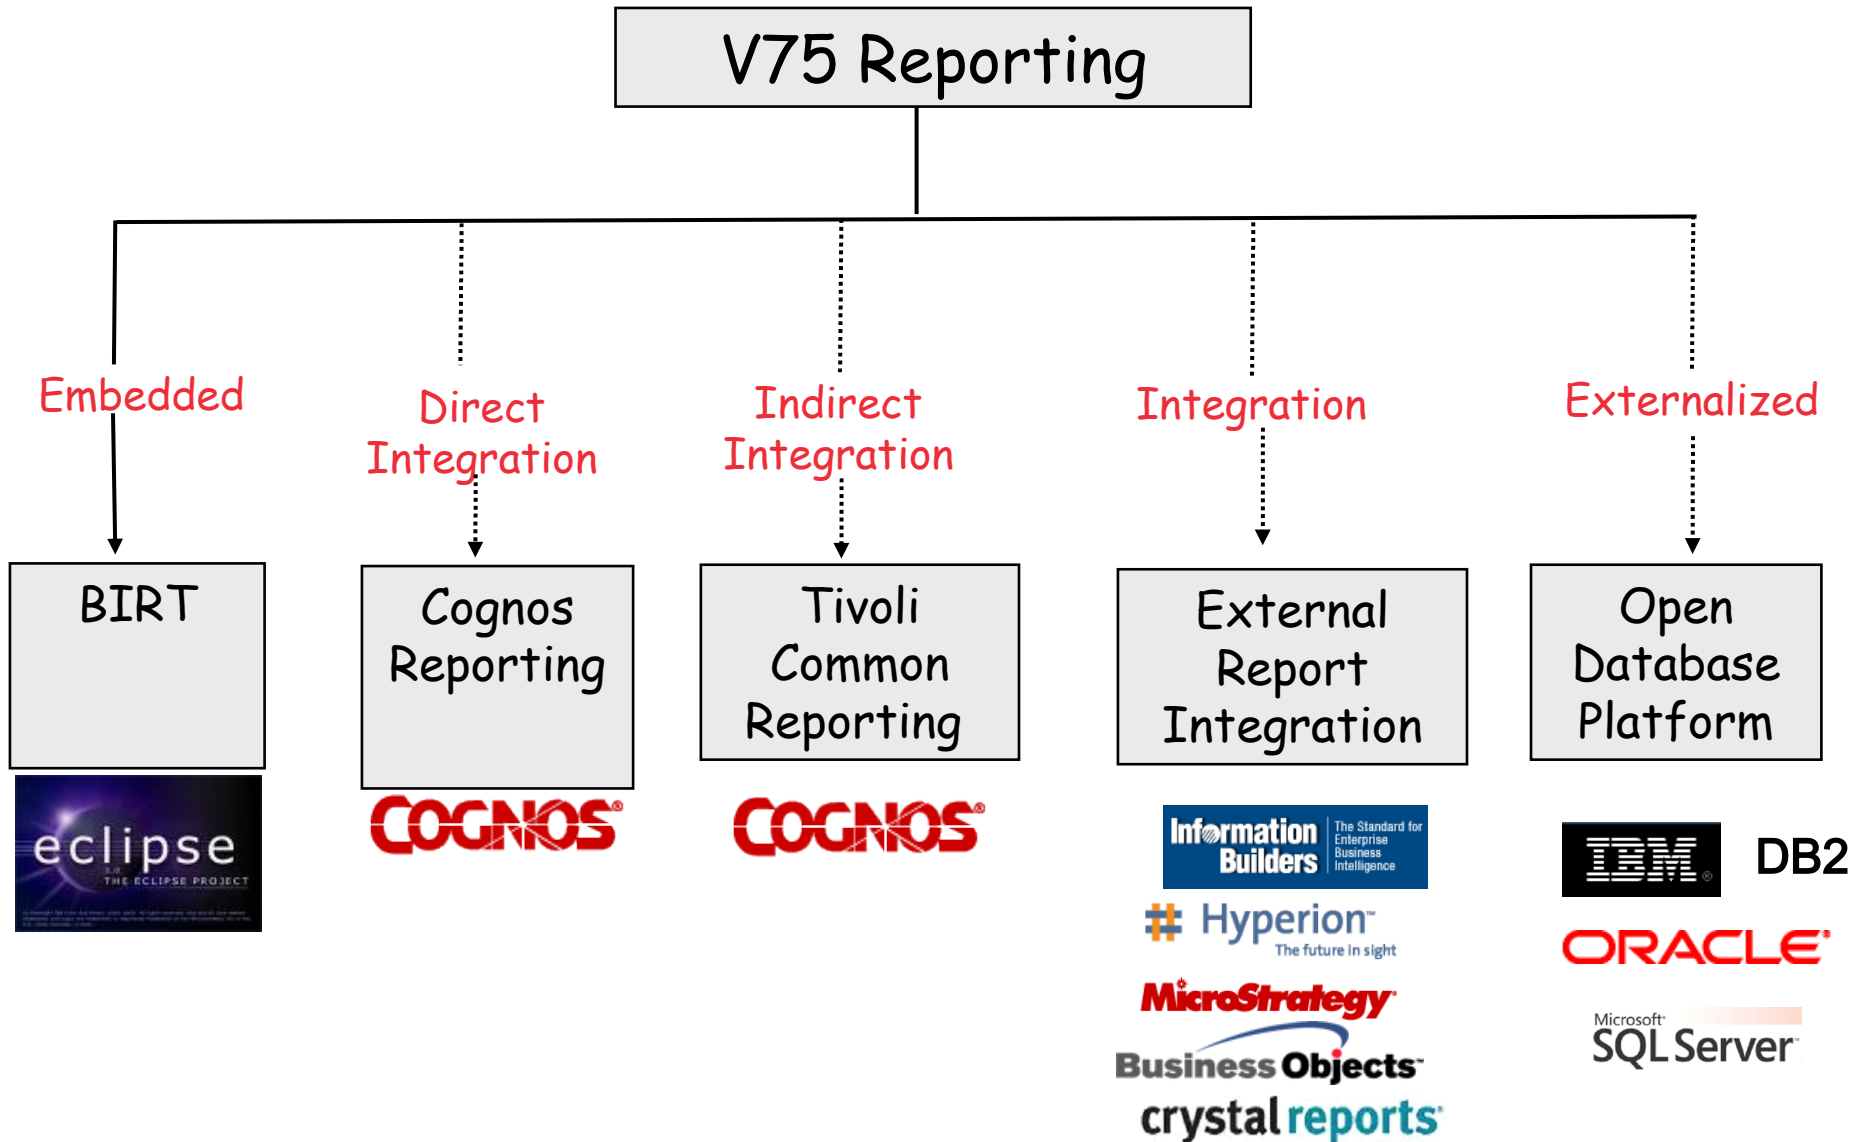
V75 Reporting

Embedded

Direct Integration

Indirect Integration

Integration

Externalized

BIRT

Cognos Reporting

Tivoli Common Reporting

External Report Integration

Open Database Platform

eclipse
THE ECLIPSE PROJECT

COGNOS

COGNOS

Information Builders The Standard for Enterprise Business Intelligence

Hyperion The future in sight

MicroStrategy

Business Objects

crystal reports

IBM DB2

ORACLE

Microsoft SQL Server